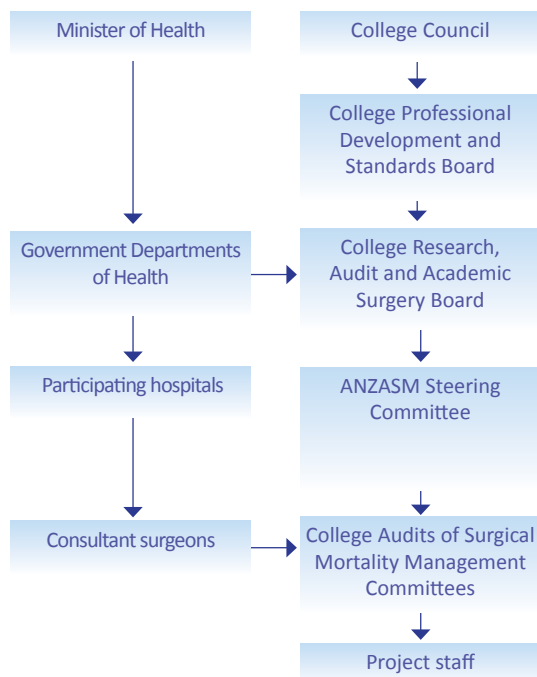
Minister of Health

Government Departments of Health

Participating hospitals

Consultant surgeons

College Council

College Professional Development and Standards Board

College Research, Audit and Academic Surgery Board

ANZASM Steering Committee

College Audits of Surgical Mortality Management Committees

Project staff